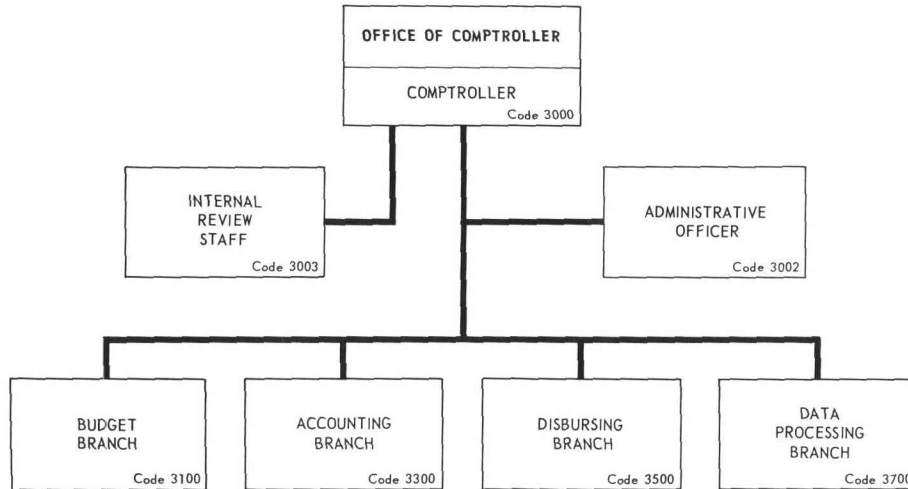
OFFICE OF COMPTROLLER

COMPTROLLER
Code 3000

INTERNAL REVIEW STAFF
Code 3003

ADMINISTRATIVE OFFICER
Code 3002

BUDGET BRANCH
Code 3100

ACCOUNTING BRANCH
Code 3300

DISBURSING BRANCH
Code 3500

DATA PROCESSING BRANCH
Code 3700